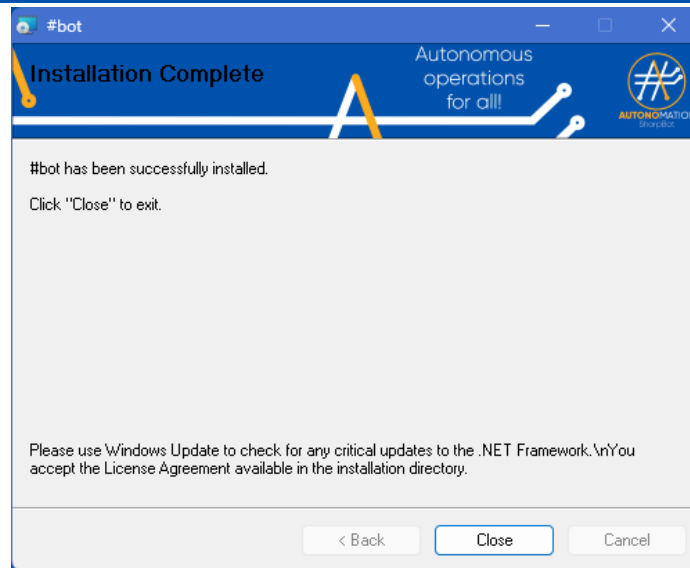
#bot

Installation Complete

Autonomous operations for all!

AUTONOMATIO
SharpBot

#bot has been successfully installed.

Click "Close" to exit.

Please use Windows Update to check for any critical updates to the .NET Framework.\nYou accept the License Agreement available in the installation directory.

< Back

Close

Cancel